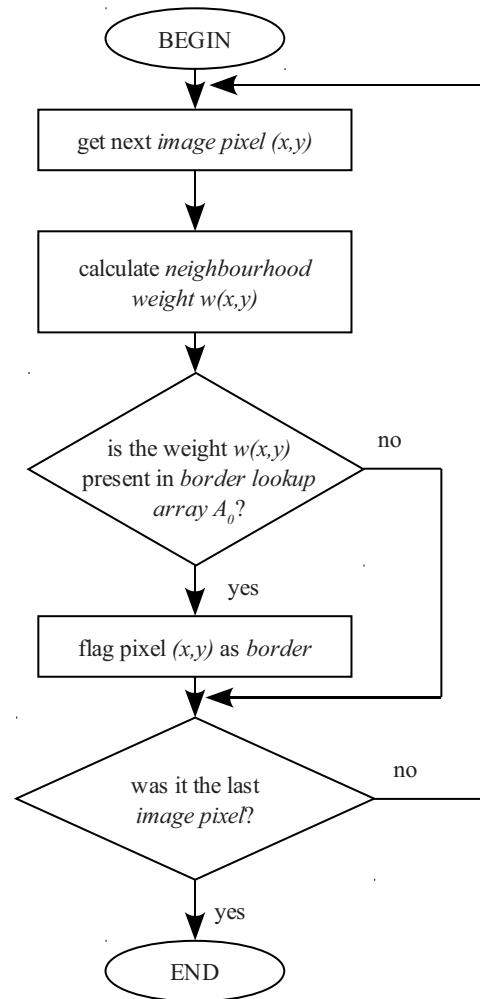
BEGIN

get next image pixel (x,y)

calculate neighbourhood weight w(x,y)

is the weight w(x,y) present in border lookup array $A_0$?

no

yes

flag pixel (x,y) as border

was it the last image pixel?

no

yes

END